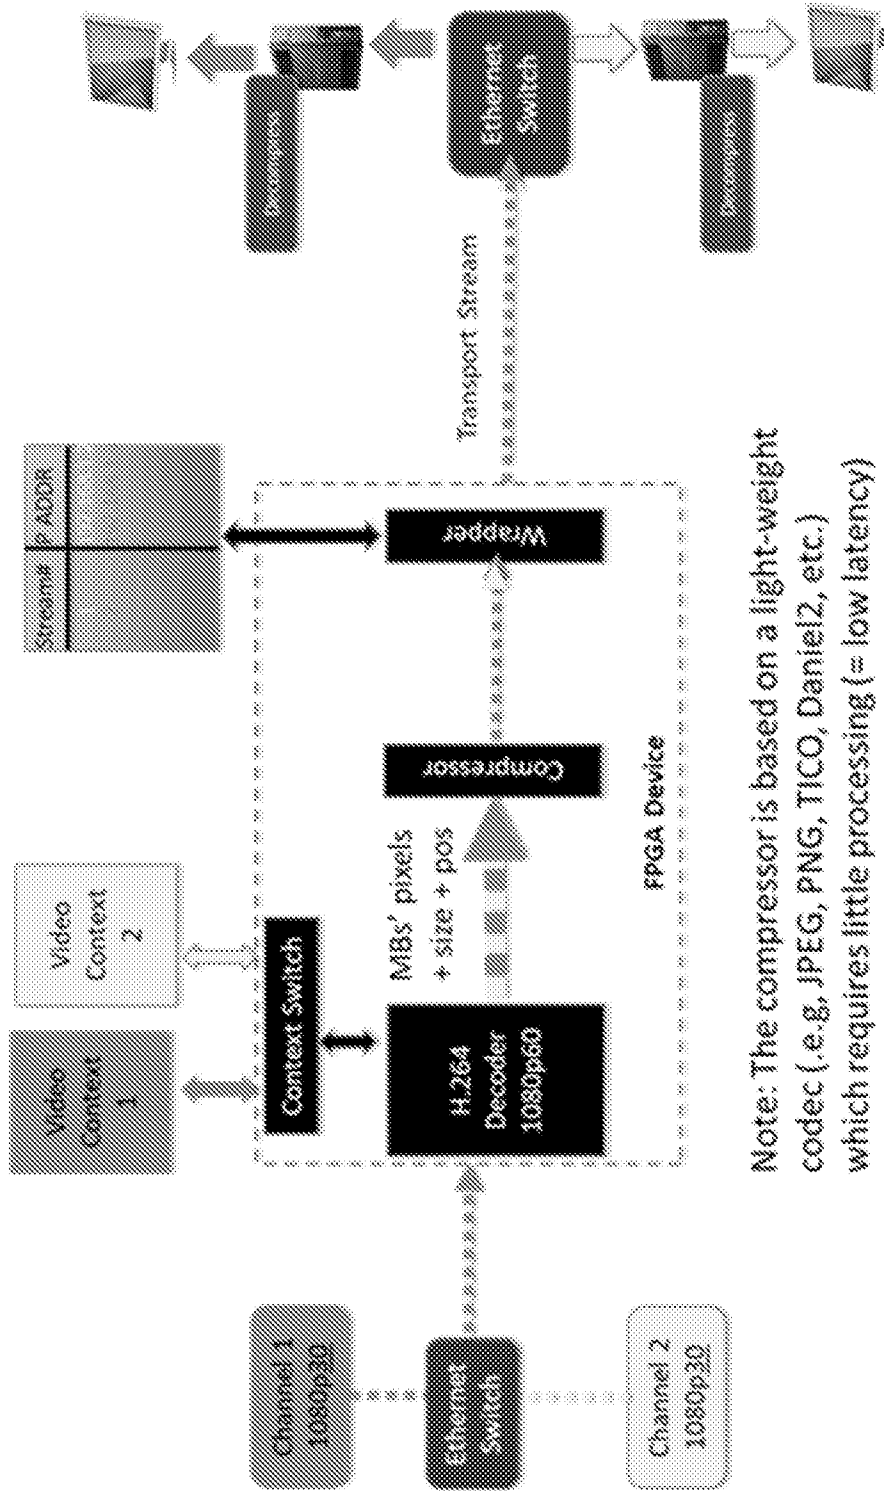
Channel 1
1080p30

Ethernet
Switch

Channel 2
1080p30

Video
Context
1

Video
Context
2

Context Switch

H.264
Decoder
1080p60

MBs' pixels
+ size + pos

Compressor

FPGA Device

Stream# | IP ADDR

Wrapper

Transport Stream

Ethernet
Switch

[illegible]

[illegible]

Note: The compressor is based on a light-weight codec (.e.g, JPEG, PNG, TICO, Daniel2, etc.) which requires little processing (= low latency)